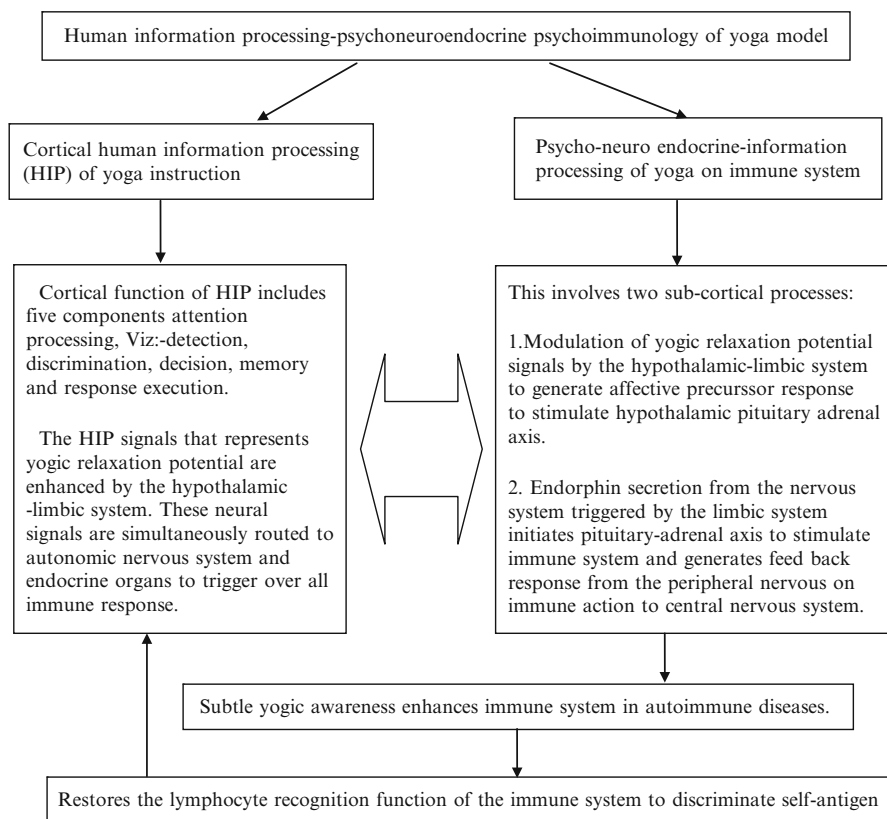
Human information processing-psychoneuroendocrine psychoimmunology of yoga model

Cortical human information processing (HIP) of yoga instruction

Psycho-neuro endocrine-information processing of yoga on immune system

Cortical function of HIP includes five components attention processing, Viz:-detection, discrimination, decision, memory and response execution.

The HIP signals that represents yogic relaxation potential are enhanced by the hypothalamic -limbic system. These neural signals are simultaneously routed to autonomic nervous system and endocrine organs to trigger over all immune response.

This involves two sub-cortical processes:

1.Modulation of yogic relaxation potential signals by the hypothalamic-limbic system to generate affective precurssor response to stimulate hypothalamic pituitary adrenal axis.

2. Endorphin secretion from the nervous system triggered by the limbic system initiates pituitary-adrenal axis to stimulate immune system and generates feed back response from the peripheral nervous on immune action to central nervous system.

Subtle yogic awareness enhances immune system in autoimmune diseases.

Restores the lymphocyte recognition function of the immune system to discriminate self-antigen